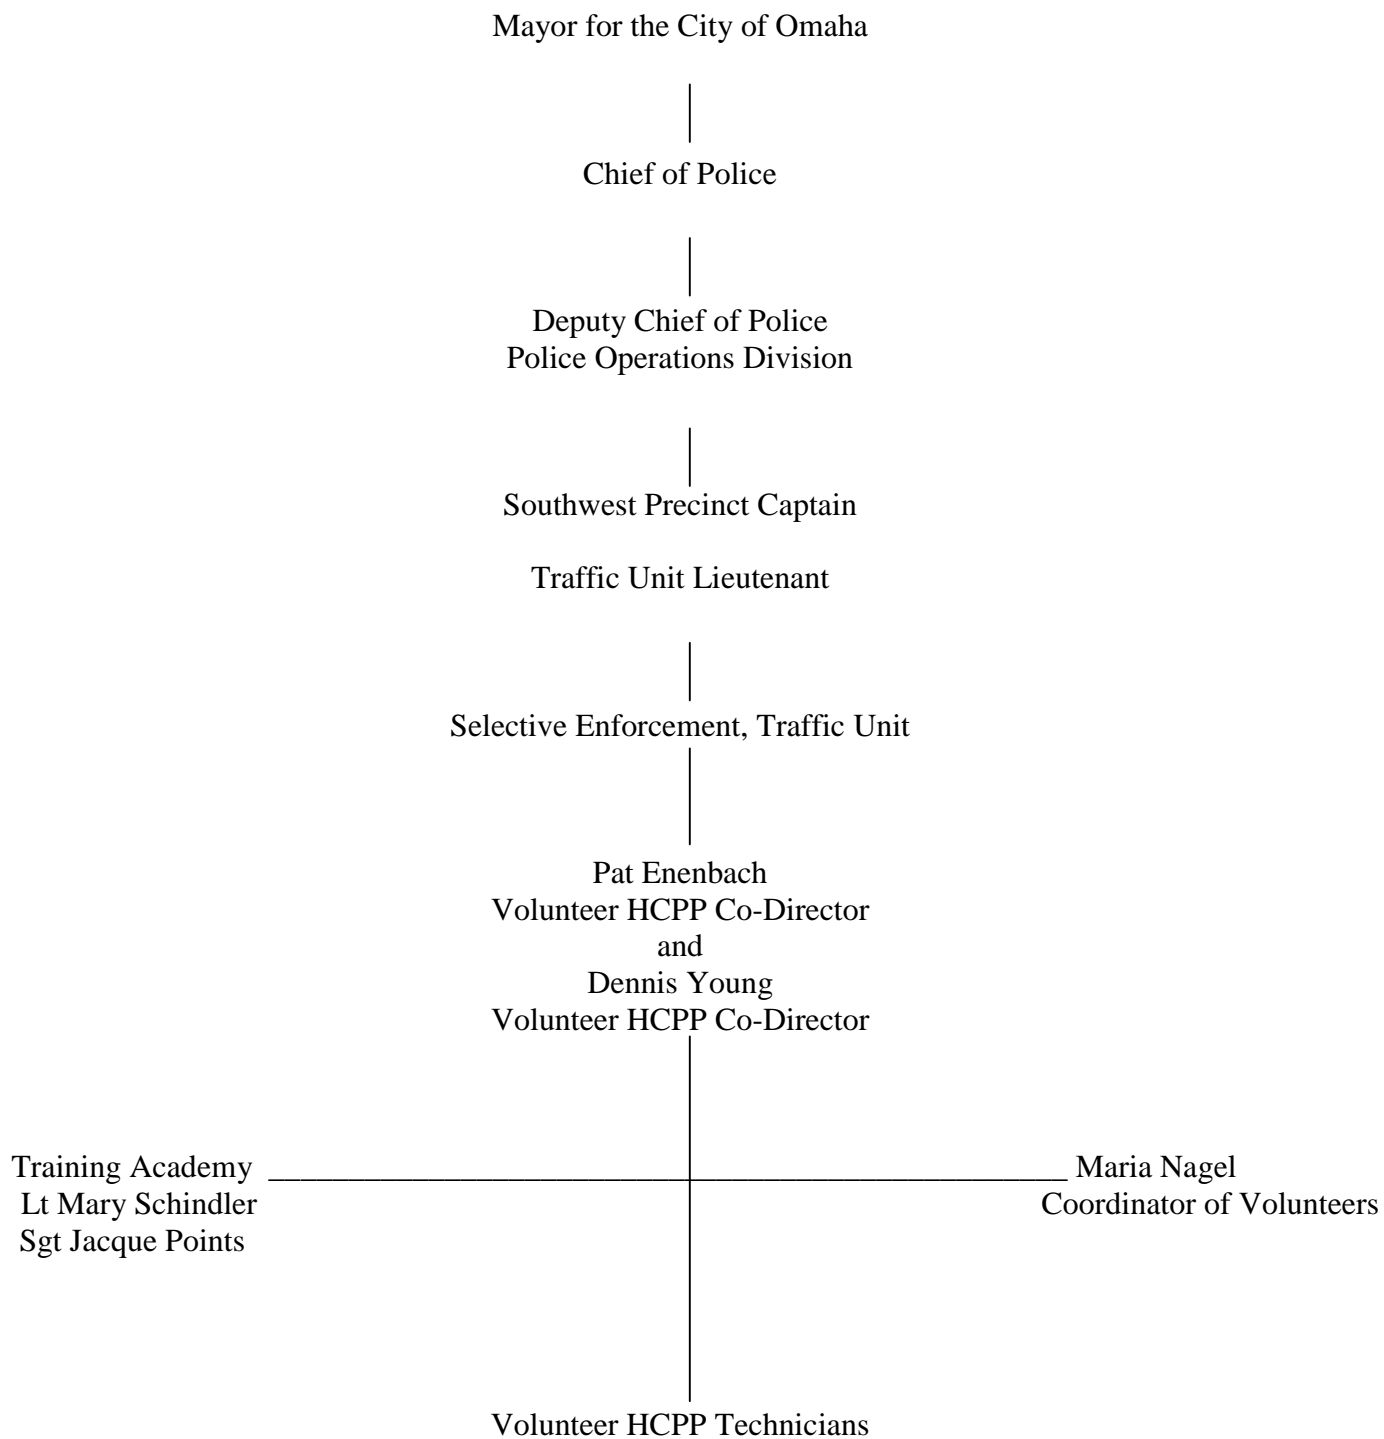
Mayor for the City of Omaha

Chief of Police

Deputy Chief of Police
Police Operations Division

Southwest Precinct Captain

Traffic Unit Lieutenant

Selective Enforcement, Traffic Unit

Pat Enenbach
Volunteer HCPP Co-Director
and
Dennis Young
Volunteer HCPP Co-Director

Training Academy
Lt Mary Schindler
Sgt Jacque Points

Maria Nagel
Coordinator of Volunteers

Volunteer HCPP Technicians